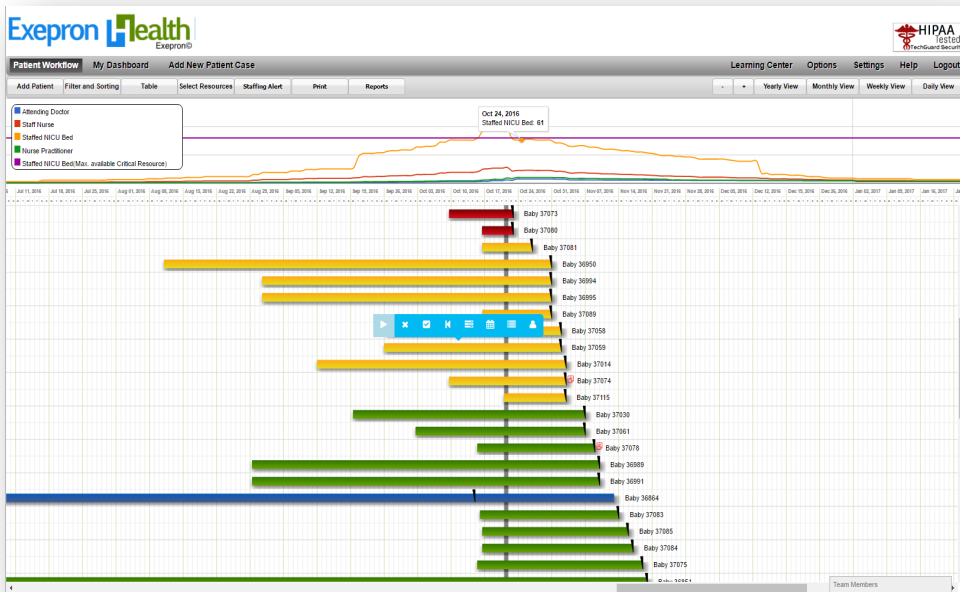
Exepron Health
Exepron©

HIPAA Tested
TechGuard Securit

Patient Workflow My Dashboard Add New Patient Case

Learning Center Options Settings Help Logout

Add Patient Filter and Sorting Table Select Resources Staffing Alert Print Reports

- + Yearly View Monthly View Weekly View Daily View

Attending Doctor
Staff Nurse
Staffed NICU Bed
Nurse Practitioner
Staffed NICU Bed(Max. available Critical Resource)

Oct 24, 2016
Staffed NICU Bed: 61

Jul 11, 2016 Jul 18, 2016 Jul 25, 2016 Aug 01, 2016 Aug 08, 2016 Aug 15, 2016 Aug 22, 2016 Aug 29, 2016 Sep 05, 2016 Sep 12, 2016 Sep 19, 2016 Sep 26, 2016 Oct 03, 2016 Oct 10, 2016 Oct 17, 2016 Oct 24, 2016 Oct 31, 2016 Nov 07, 2016 Nov 14, 2016 Nov 21, 2016 Nov 28, 2016 Dec 05, 2016 Dec 12, 2016 Dec 19, 2016 Dec 26, 2016 Jan 02, 2017 Jan 09, 2017 Jan 16, 2017

Baby 37073
Baby 37080
Baby 37081
Baby 36950
Baby 36994
Baby 36995
Baby 37089
Baby 37058
Baby 37059
Baby 37014
Baby 37074
Baby 37115
Baby 37030
Baby 37061
Baby 37078
Baby 36989
Baby 36991
Baby 36864
Baby 37083
Baby 37085
Baby 37084
Baby 37075
Baby 36851

Team Members